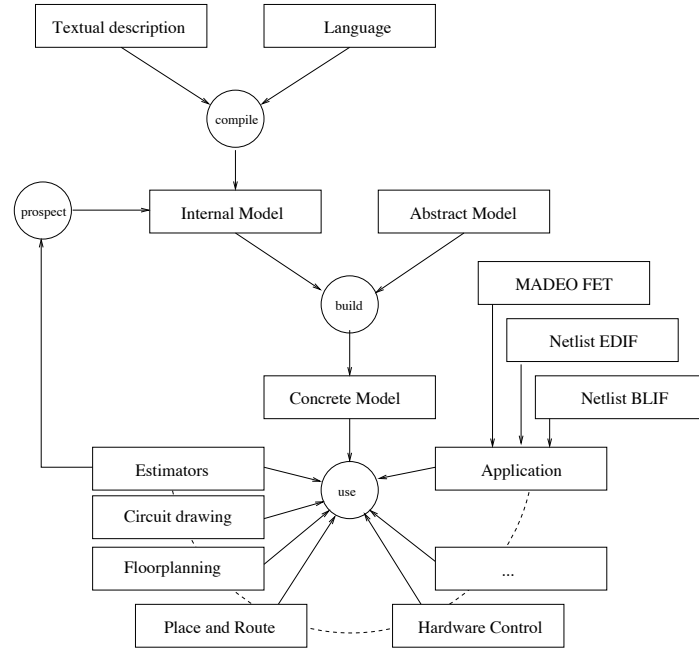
Textual description

Language

compile

prospect

Internal Model

Abstract Model

build

MADEO FET

Netlist EDIF

Netlist BLIF

Concrete Model

Estimators

use

Application

Circuit drawing

Floorplanning

...

Place and Route

Hardware Control